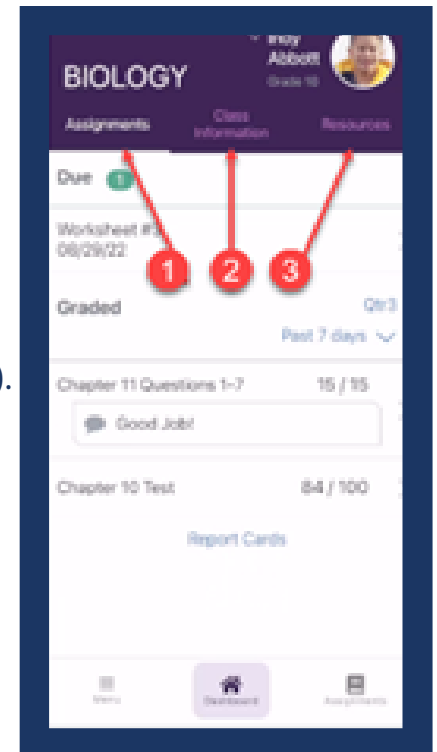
BIOLOGY

Indy Abbott
Grade 10

Assignments
Class Information
Resources

Due 1

Worksheet #3
08/29/22

1 2 3

Graded
Qtr3
Past 7 days

Chapter 11 Questions 1-7 15 / 15
Good Job!

Chapter 10 Test 84 / 100

Report Cards

Menu
Dashboard
Assignments